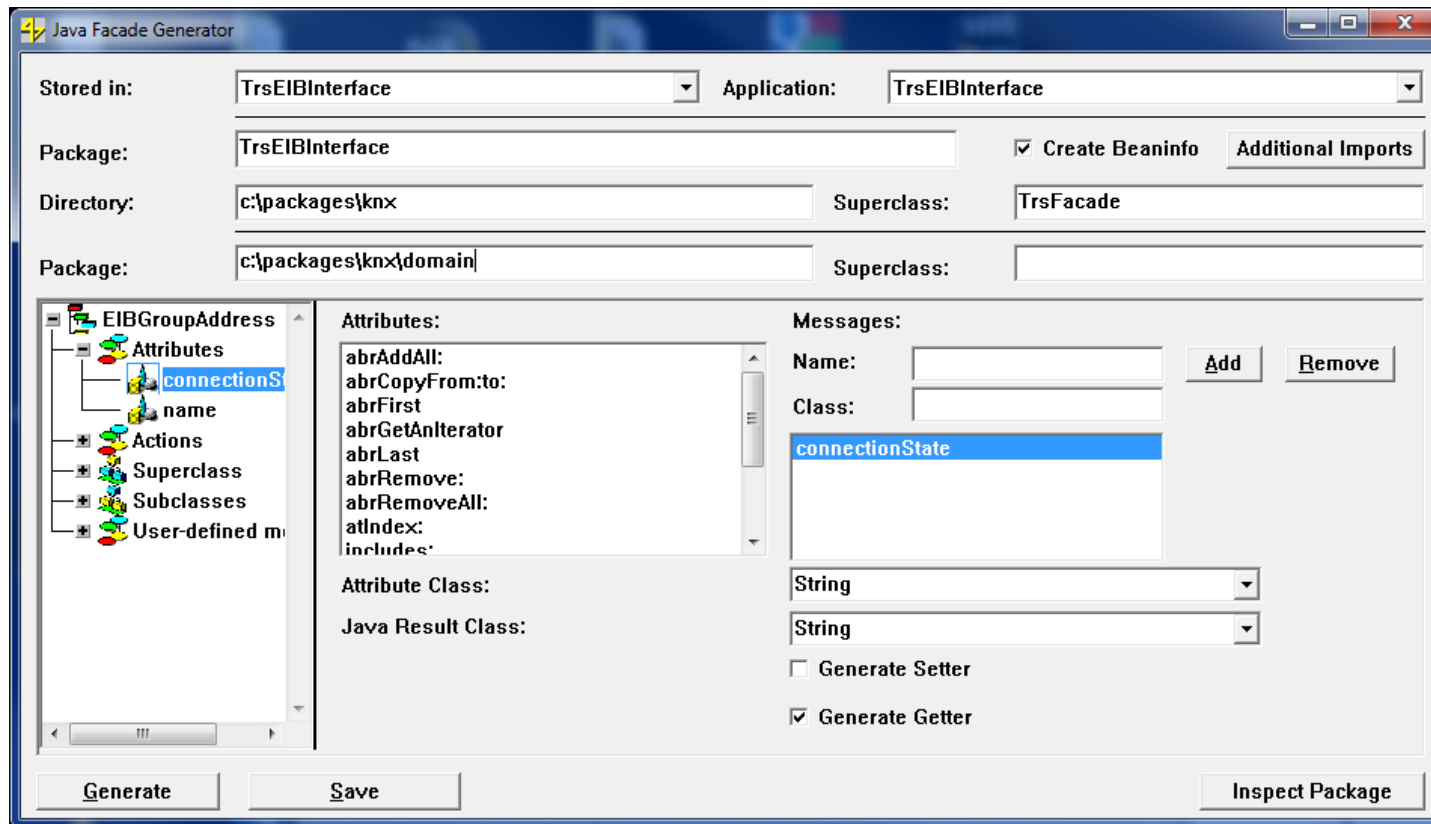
Java Facade Generator

Stored in: TrsEIBInterface
Application: TrsEIBInterface

Package: TrsEIBInterface
Create Beaninfo
Additional Imports

Directory: c:\packages\knx
Superclass: TrsFacade

Package: c:\packages\knx\domain
Superclass:

EIBGroupAddress
Attributes
connectionSt
name
Actions
Superclass
Subclasses
User-defined m

Attributes:
abrAddAll:
abrCopyFrom:to:
abrFirst
abrGetAnIterator
abrLast
abrRemove:
abrRemoveAll:
atIndex:
includes:

Messages:
Name:
Class:
Add
Remove
connectionState

Attribute Class: String
Java Result Class: String
Generate Setter
Generate Getter

Generate
Save
Inspect Package